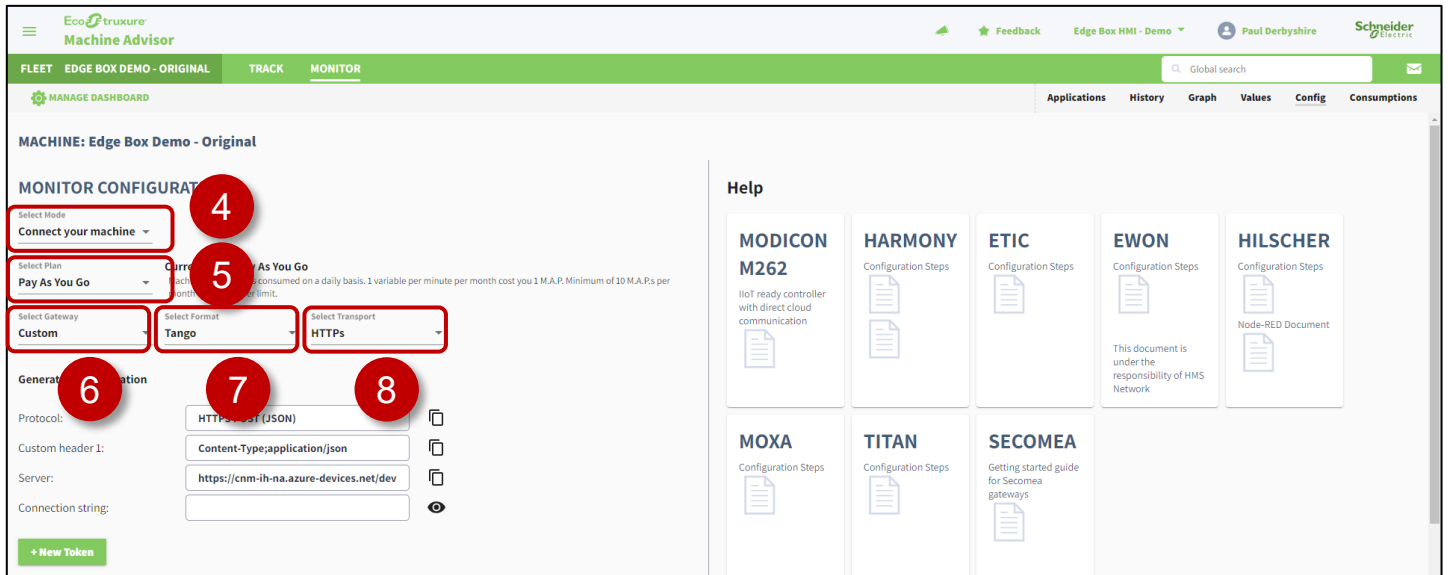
EcoStruxure
Machine Advisor

Feedback   Edge Box HMI - Demo   Paul Derbyshire   Schneider Electric

FLEET   EDGE BOX DEMO - ORIGINAL   TRACK   MONITOR   Global search

MANAGE DASHBOARD   Applications   History   Graph   Values   Config   Consumptions

MACHINE: Edge Box Demo - Original

MONITOR CONFIGURAT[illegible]

4

Select Mode
Connect your machine

5

Select Plan
Pay As You Go

Curre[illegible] As You Go
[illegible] consumed on a daily basis. 1 variable per minute per month cost you 1 M.A.P. Minimum of 10 M.A.P.s per month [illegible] limit.

Select Gateway
Custom

Select Format
Tango

Select Transport
HTTPs

6   7   8

Genera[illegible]ation

Protocol: HTTPS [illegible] (JSON)
Custom header 1: Content-Type;application/json
Server: https://cnm-ih-na.azure-devices.net/dev
Connection string:

+ New Token

Help

MODICON M262
IIoT ready controller with direct cloud communication

HARMONY
Configuration Steps

ETIC
Configuration Steps

EWON
Configuration Steps
This document is under the responsibility of HMS Network

HILSCHER
Configuration Steps
Node-RED Document

MOXA
Configuration Steps

TITAN
Configuration Steps

SECOMEA
Getting started guide for Secomea gateways